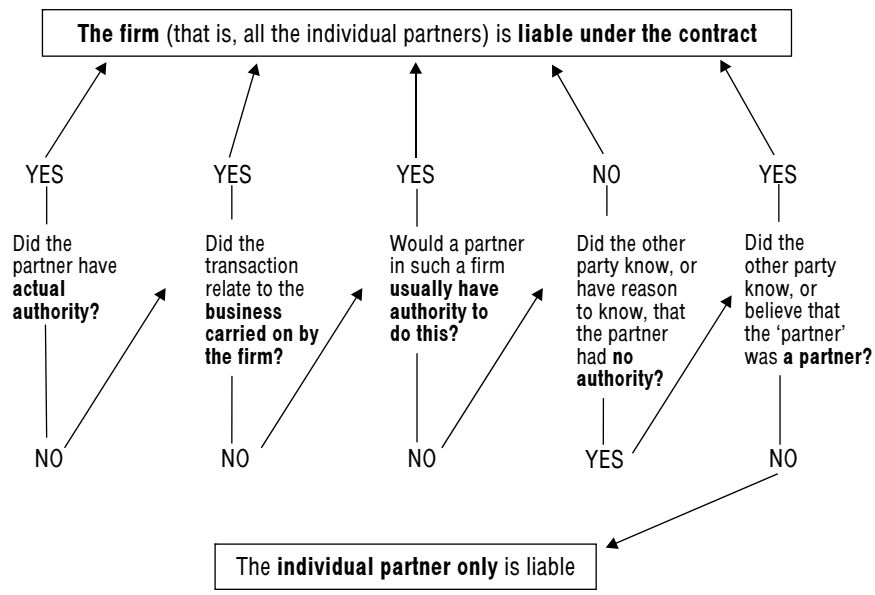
**The firm** (that is, all the individual partners) is **liable under the contract**

YES

Did the partner have **actual authority?**

NO

YES

Did the transaction relate to the **business carried on by the firm?**

NO

YES

Would a partner in such a firm **usually have authority to do this?**

NO

NO

Did the other party know, or have reason to know, that the partner had **no authority?**

YES

YES

Did the other party know, or believe that the 'partner' was **a partner?**

NO

The **individual partner only** is liable